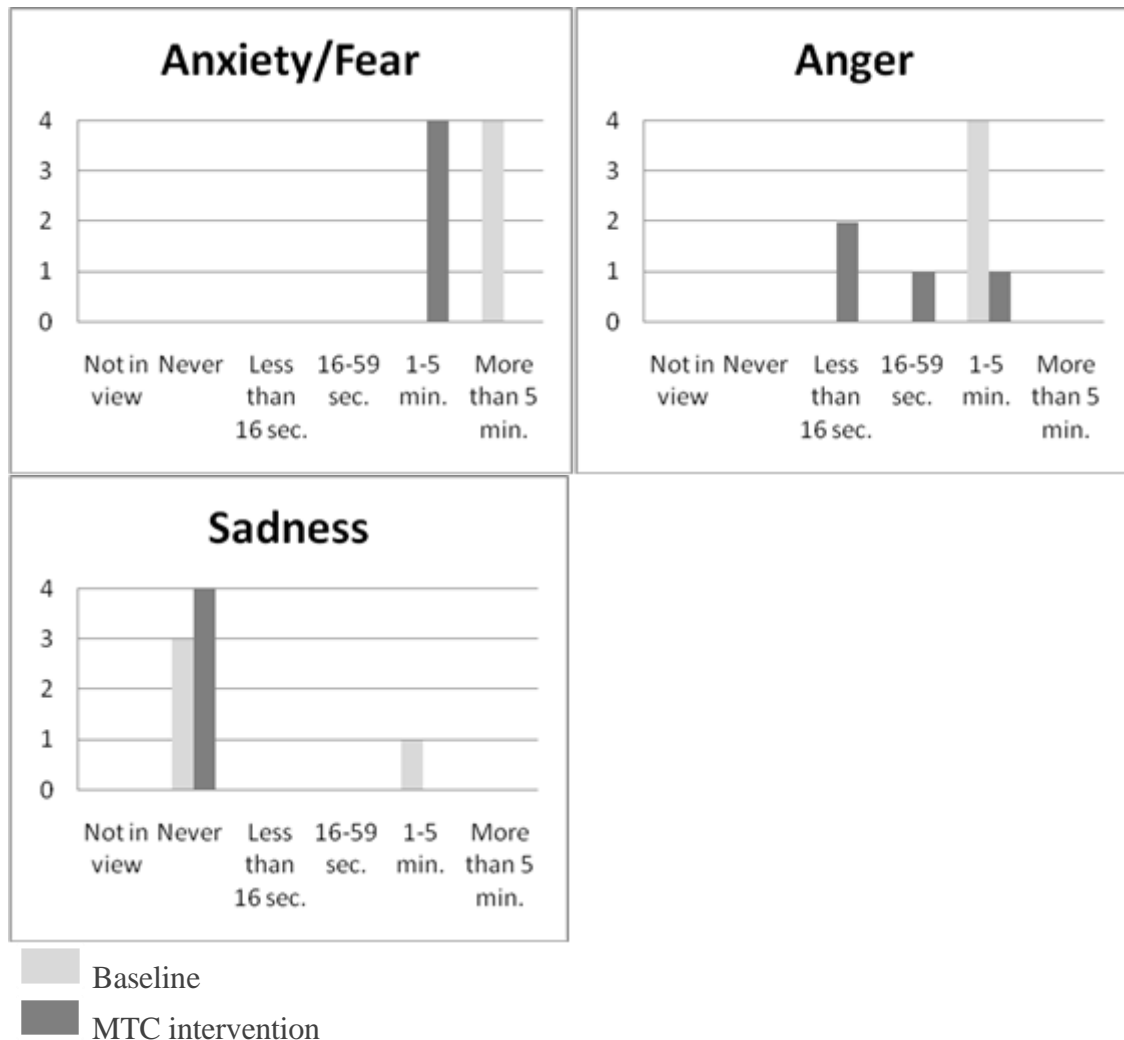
Anxiety/Fear

4
3
2
1
0

Not in view
Never
Less than 16 sec.
16-59 sec.
1-5 min.
More than 5 min.

Anger

4
3
2
1
0

Not in view
Never
Less than 16 sec.
16-59 sec.
1-5 min.
More than 5 min.

Sadness

4
3
2
1
0

Not in view
Never
Less than 16 sec.
16-59 sec.
1-5 min.
More than 5 min.

Baseline

MTC intervention